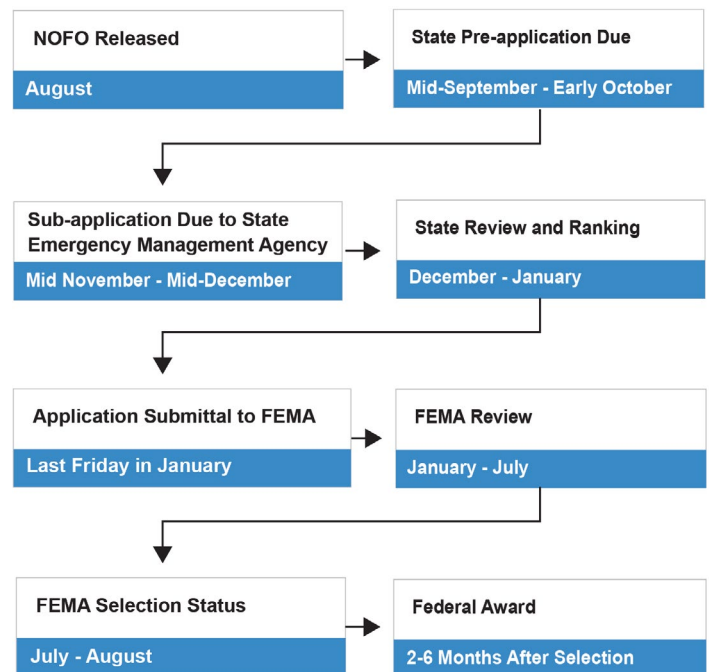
NOFO Released

August

State Pre-application Due

Mid-September - Early October

Sub-application Due to State Emergency Management Agency

Mid November - Mid-December

State Review and Ranking

December - January

Application Submittal to FEMA

Last Friday in January

FEMA Review

January - July

FEMA Selection Status

July - August

Federal Award

2-6 Months After Selection